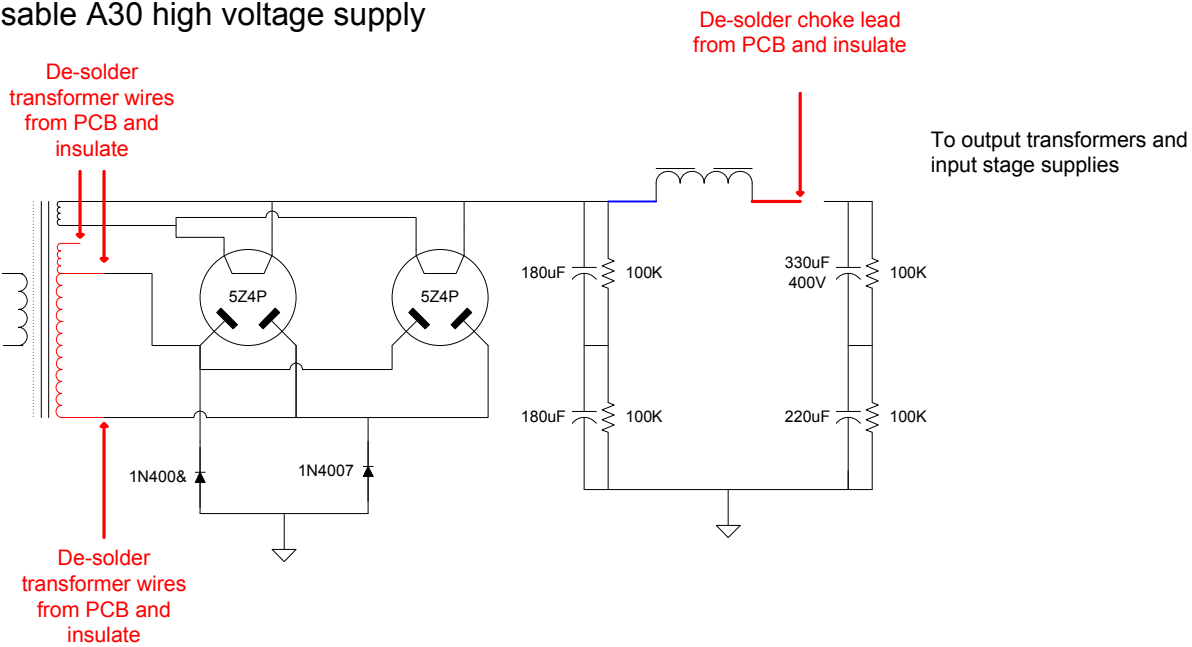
sable A30 high voltage supply

De-solder transformer wires from PCB and insulate

De-solder choke lead from PCB and insulate

To output transformers and input stage supplies

5Z4P

5Z4P

180uF

100K

330uF 400V

100K

180uF

100K

220uF

100K

1N400&

1N4007

De-solder transformer wires from PCB and insulate